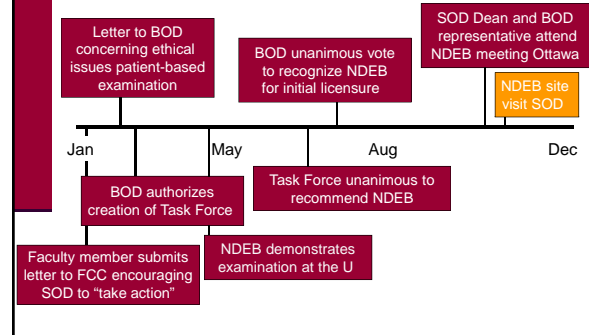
Letter to BOD concerning ethical issues patient-based examination

BOD unanimous vote to recognize NDEB for initial licensure

SOD Dean and BOD representative attend NDEB meeting Ottawa

NDEB site visit SOD

Jan

May

Aug

Dec

BOD authorizes creation of Task Force

Task Force unanimous to recommend NDEB

Faculty member submits letter to FCC encouraging SOD to “take action”

NDEB demonstrates examination at the U